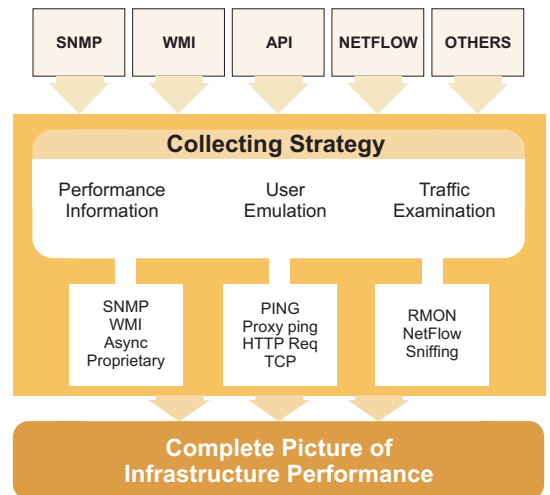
SNMP

WMI

API

NETFLOW

OTHERS

Collecting Strategy

Performance Information

User Emulation

Traffic Examination

SNMP
WMI
Async
Proprietary

PING
Proxy ping
HTTP Req
TCP

RMON
NetFlow
Sniffing

Complete Picture of Infrastructure Performance